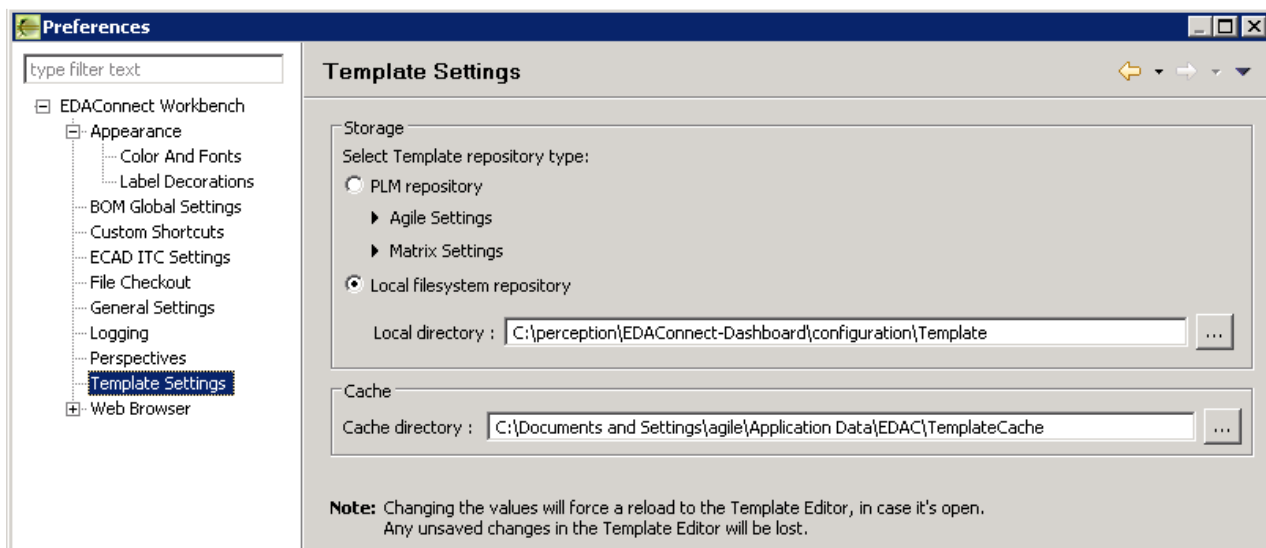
Preferences

type filter text

EDAConnect Workbench
Appearance
Color And Fonts
Label Decorations
BOM Global Settings
Custom Shortcuts
ECAD ITC Settings
File Checkout
General Settings
Logging
Perspectives
Template Settings
Web Browser

Template Settings

Storage
Select Template repository type:
PLM repository
Agile Settings
Matrix Settings
Local filesystem repository
Local directory : C:\perception\EDAConnect-Dashboard\configuration\Template ...

Cache
Cache directory : C:\Documents and Settings\agile\Application Data\EDAC\TemplateCache ...

**Note:** Changing the values will force a reload to the Template Editor, in case it's open.
Any unsaved changes in the Template Editor will be lost.